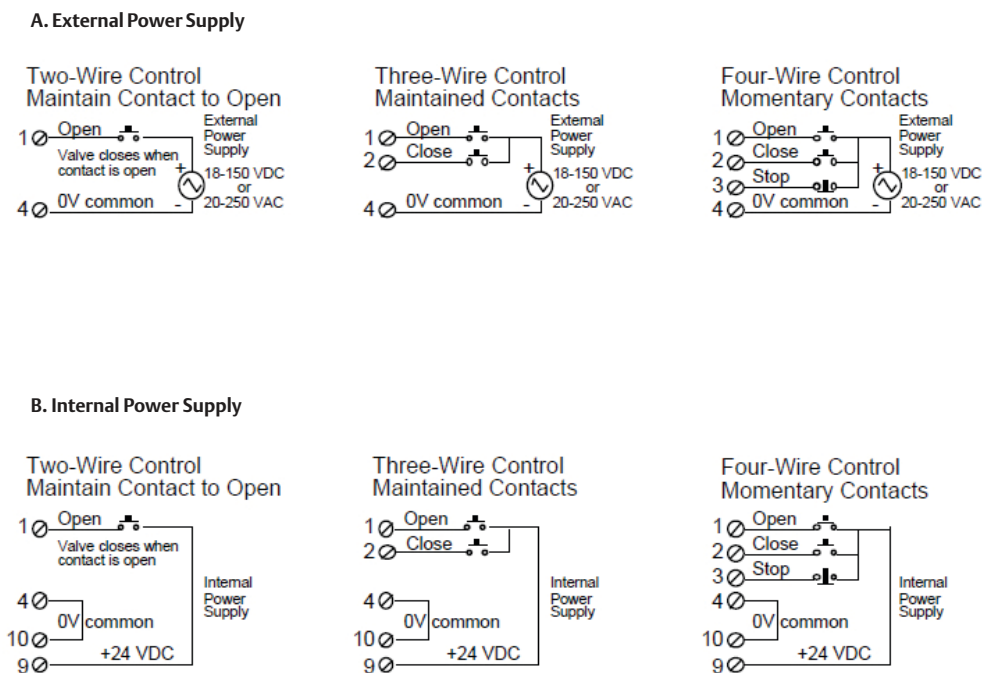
A. External Power Supply

Two-Wire Control
Maintain Contact to Open
1 Open
Valve closes when contact is open
4 0V common
+
-
External Power Supply
18-150 VDC or 20-250 VAC

Three-Wire Control
Maintained Contacts
1 Open
2 Close
4 0V common
+
-
External Power Supply
18-150 VDC or 20-250 VAC

Four-Wire Control
Momentary Contacts
1 Open
2 Close
3 Stop
4 0V common
+
-
External Power Supply
18-150 VDC or 20-250 VAC

B. Internal Power Supply

Two-Wire Control
Maintain Contact to Open
1 Open
Valve closes when contact is open
4
0V common
10
9 +24 VDC
Internal Power Supply

Three-Wire Control
Maintained Contacts
1 Open
2 Close
4
0V common
10
9 +24 VDC
Internal Power Supply

Four-Wire Control
Momentary Contacts
1 Open
2 Close
3 Stop
4
0V common
10
9 +24 VDC
Internal Power Supply